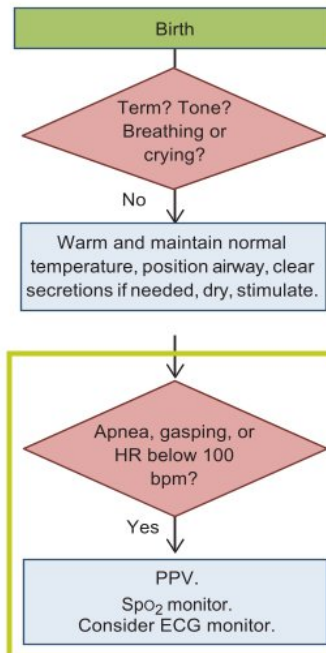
Birth

Term? Tone? Breathing or crying?

No

Warm and maintain normal temperature, position airway, clear secretions if needed, dry, stimulate.

Apnea, gasping, or HR below 100 bpm?

Yes

PPV.
Spo$_2$ monitor.
Consider ECG monitor.